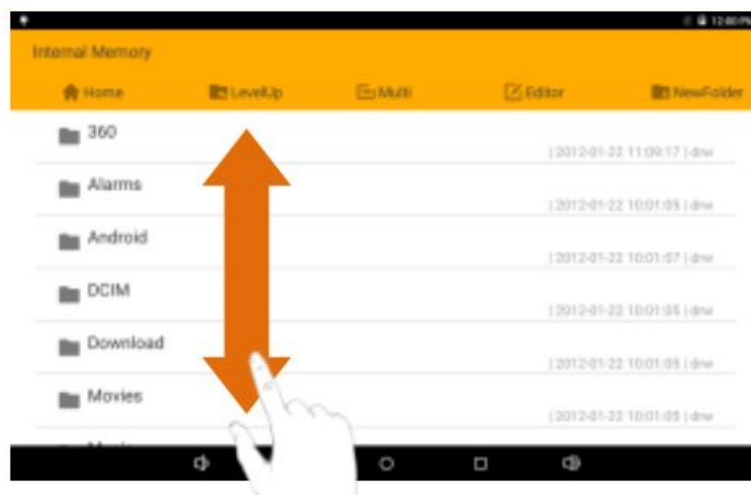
12:00 PM

Internal Memory

Home LevelUp Multi Editor NewFolder

360 | 2012-01-22 11:09:17 | drw

Alarms | 2012-01-22 10:01:05 | drw

Android | 2012-01-22 10:01:07 | drw

DCIM | 2012-01-22 10:01:05 | drw

Download | 2012-01-22 10:01:05 | drw

Movies | 2012-01-22 10:01:05 | drw

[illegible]